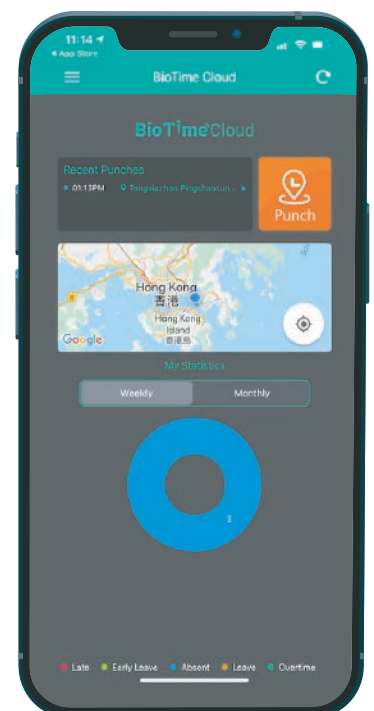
11:14
◂ App Store

BioTime Cloud

BioTime Cloud

Recent Punches
01:13PM Tangxiazhen Pingshanxun...

Punch

Hong Kong
香港
Hong Kong Island
香港島
Google

My Statistics

Weekly
Monthly

3

Late
Early Leave
Absent
Leave
Overtime